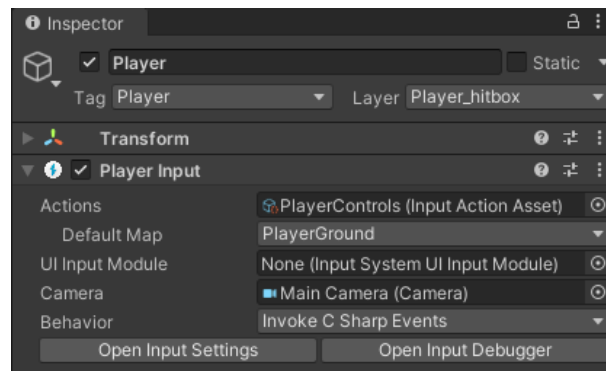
Inspector

Player

Static

Tag Player

Layer Player_hitbox

Transform

Player Input

Actions PlayerControls (Input Action Asset)

Default Map PlayerGround

UI Input Module None (Input System UI Input Module)

Camera Main Camera (Camera)

Behavior Invoke C Sharp Events

Open Input Settings

Open Input Debugger